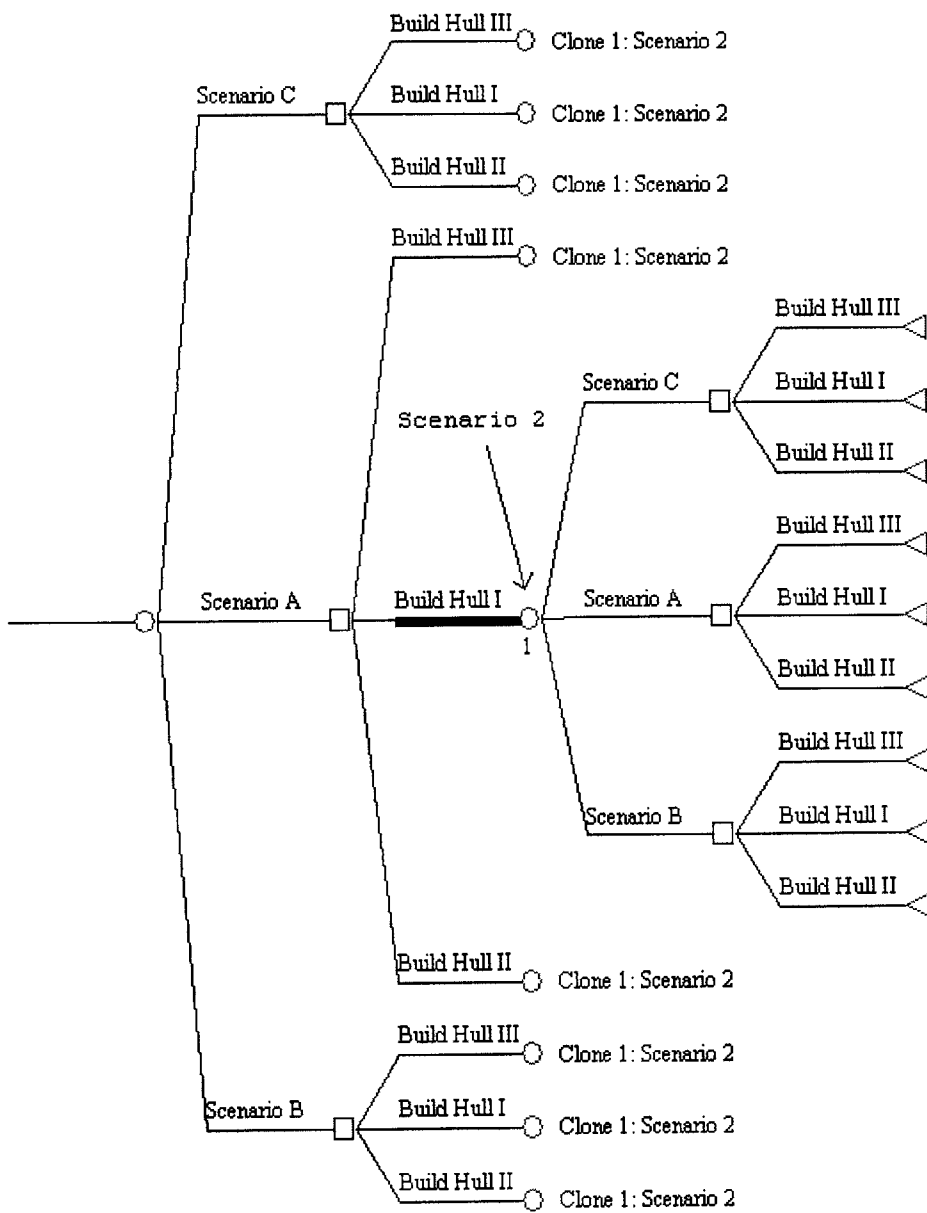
Build Hull III
Clone 1: Scenario 2
Scenario C
Build Hull I
Clone 1: Scenario 2
Build Hull II
Clone 1: Scenario 2
Build Hull III
Clone 1: Scenario 2
Build Hull III
Scenario C
Build Hull I
Scenario 2
Build Hull II
Build Hull III
Scenario A
Build Hull I
Scenario A
Build Hull I
1
Build Hull II
Build Hull III
Scenario B
Build Hull I
Build Hull II
Build Hull II
Clone 1: Scenario 2
Build Hull III
Clone 1: Scenario 2
Scenario B
Build Hull I
Clone 1: Scenario 2
Build Hull II
Clone 1: Scenario 2